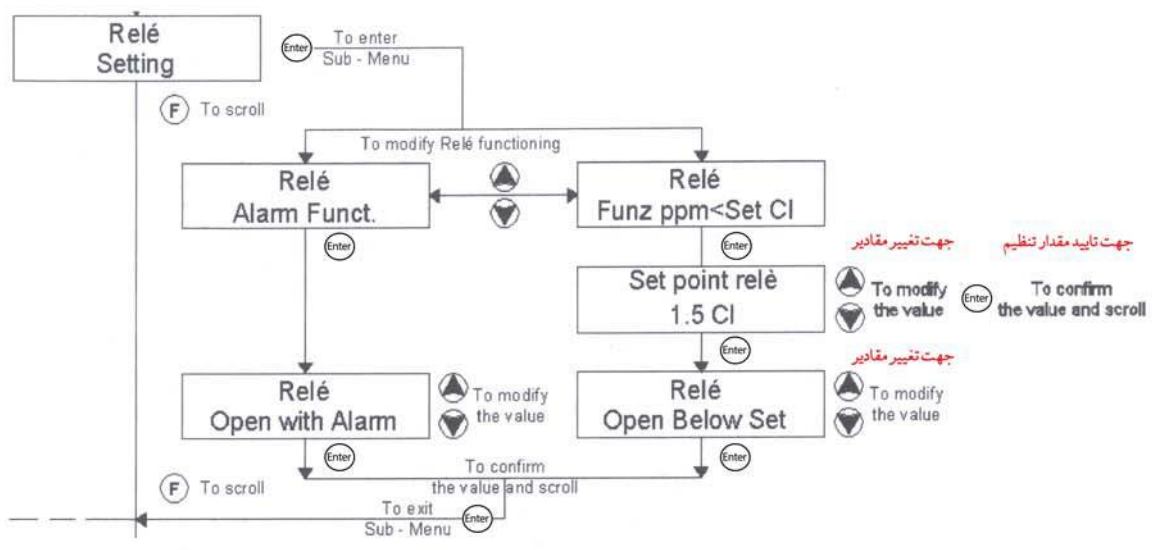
Relé
Setting

Enter To enter
Sub - Menu

F To scroll

To modify Relé functioning

Relé
Alarm Funct.

Relé
Funz ppm<Set Cl

Enter

Enter

جهت تغییر مقادیر

جهت تایید مقدار تنظیم

Set point relè
1.5 Cl

To modify
the value

Enter To confirm
the value and scroll

Enter

جهت تغییر مقادیر

Relé
Open with Alarm

To modify
the value

Relé
Open Below Set

To modify
the value

Enter

Enter

To confirm
the value and scroll

F To scroll

To exit
Sub - Menu Enter